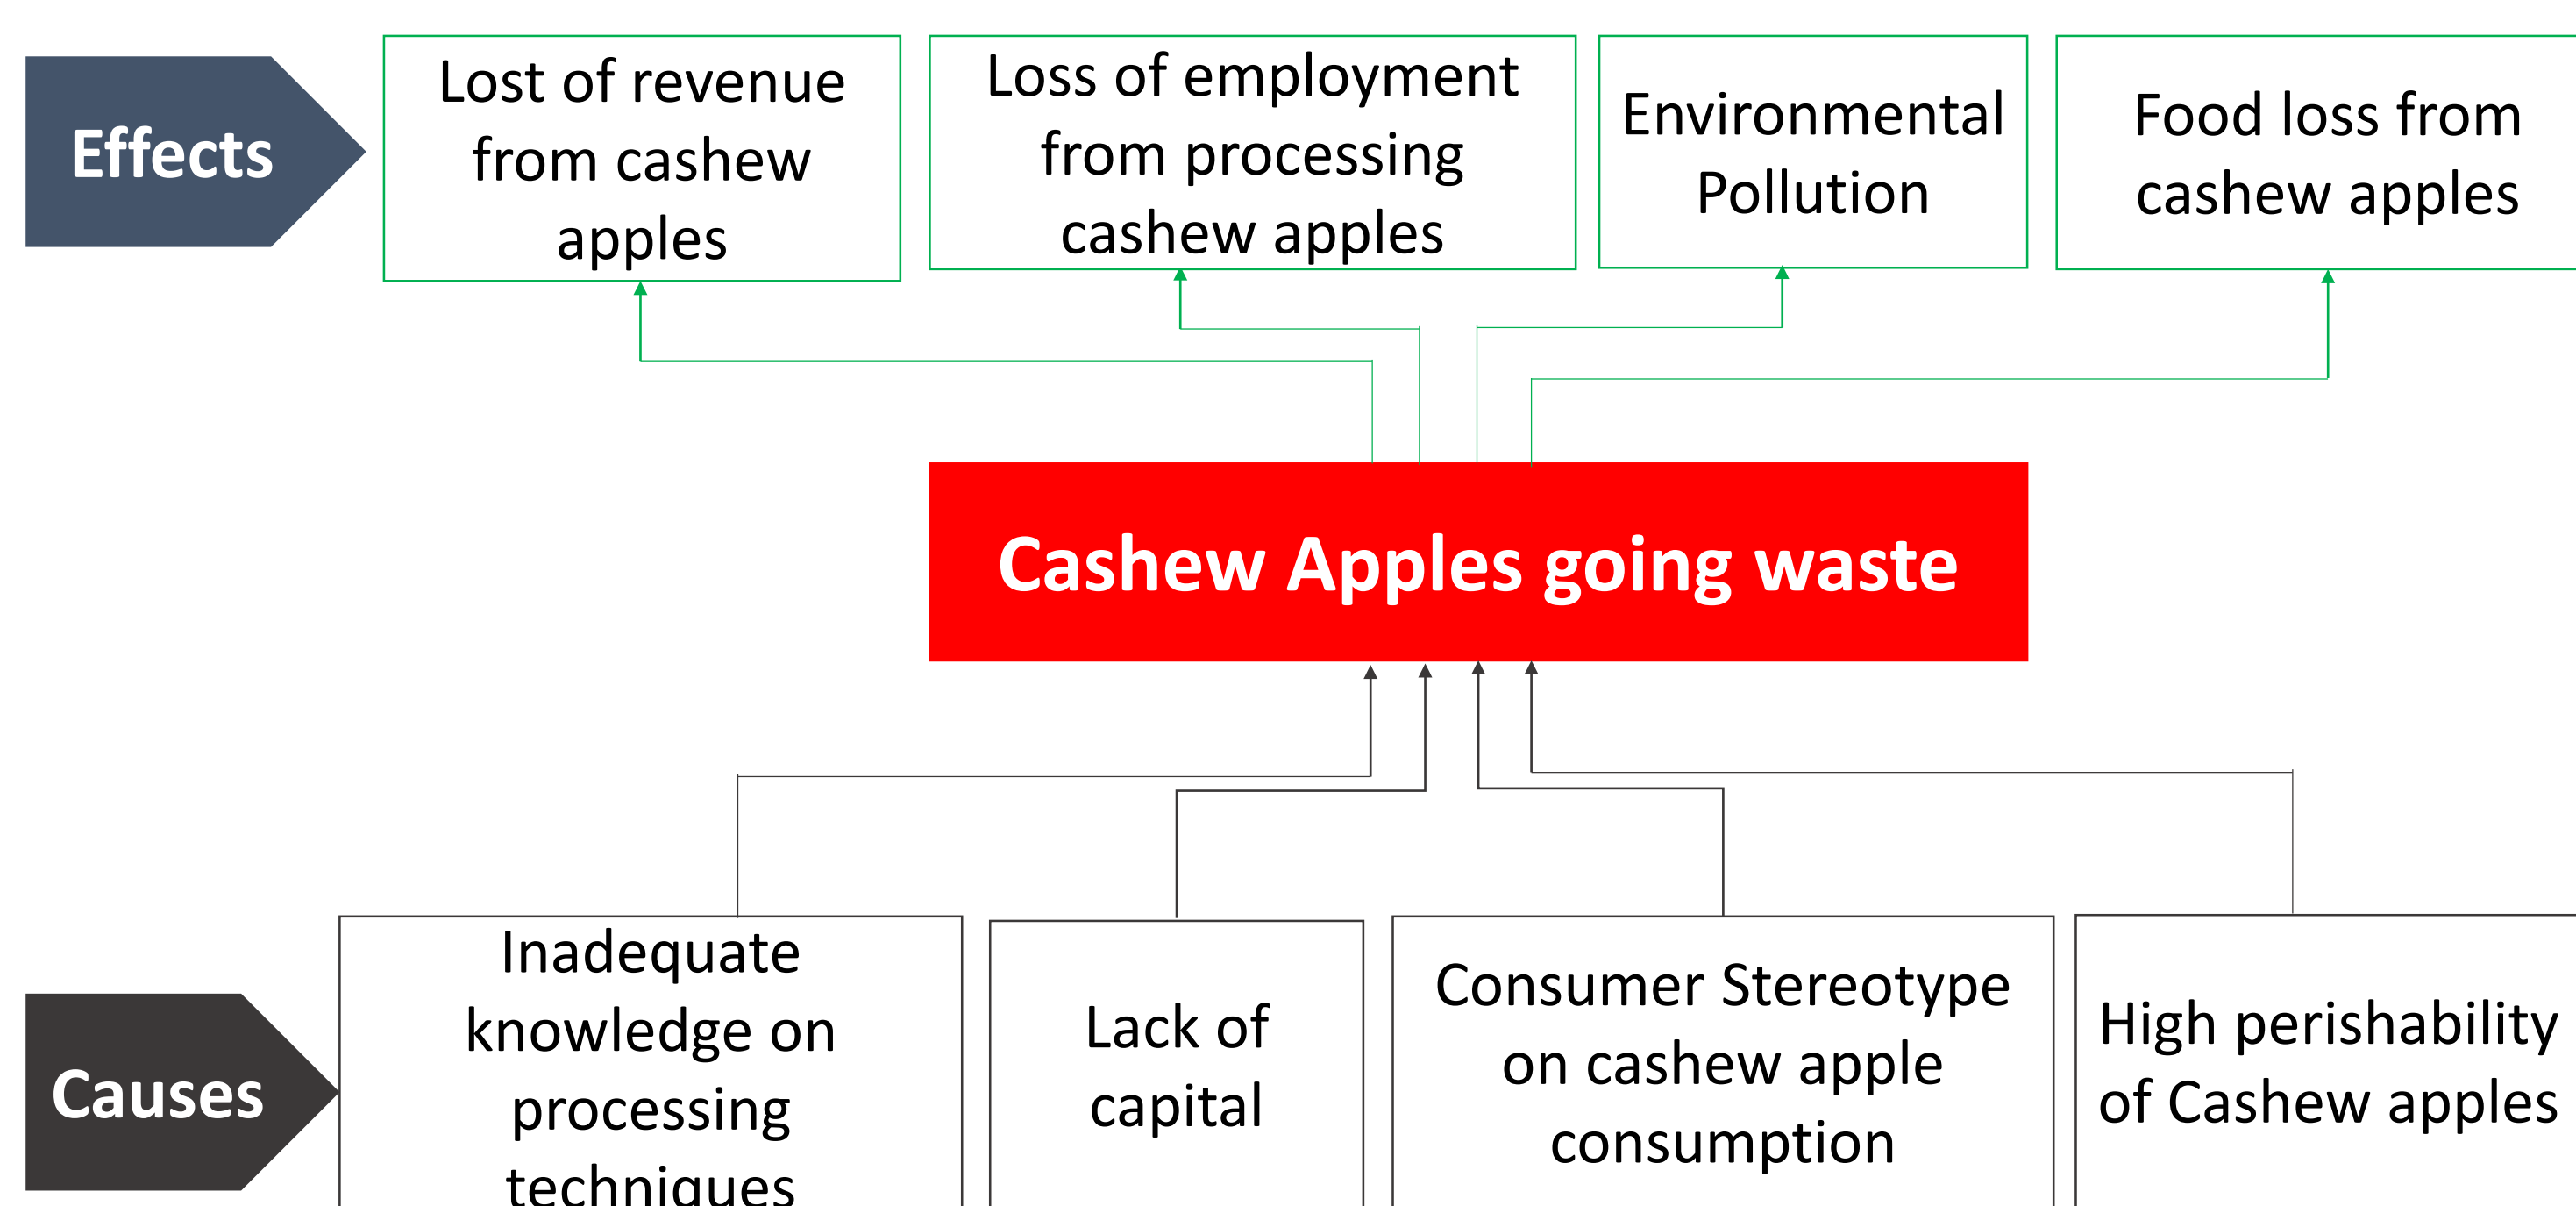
Effects

Lost of revenue from cashew apples

Loss of employment from processing cashew apples

Environmental Pollution

Food loss from cashew apples

Cashew Apples going waste

Causes

Inadequate knowledge on processing techniques

Lack of capital

Consumer Stereotype on cashew apple consumption

High perishability of Cashew apples